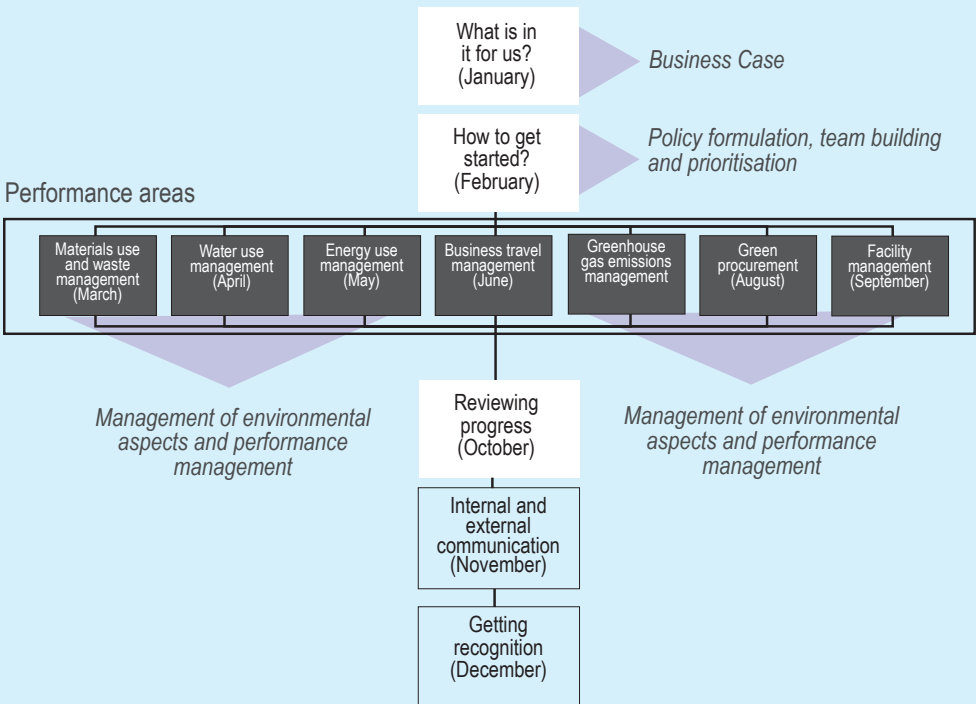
What is in it for us? (January)

Business Case

How to get started? (February)

Policy formulation, team building and prioritisation

Performance areas

Materials use and waste management (March)

Water use management (April)

Energy use management (May)

Business travel management (June)

Greenhouse gas emissions management

Green procurement (August)

Facility management (September)

Management of environmental aspects and performance management

Reviewing progress (October)

Management of environmental aspects and performance management

Internal and external communication (November)

Getting recognition (December)